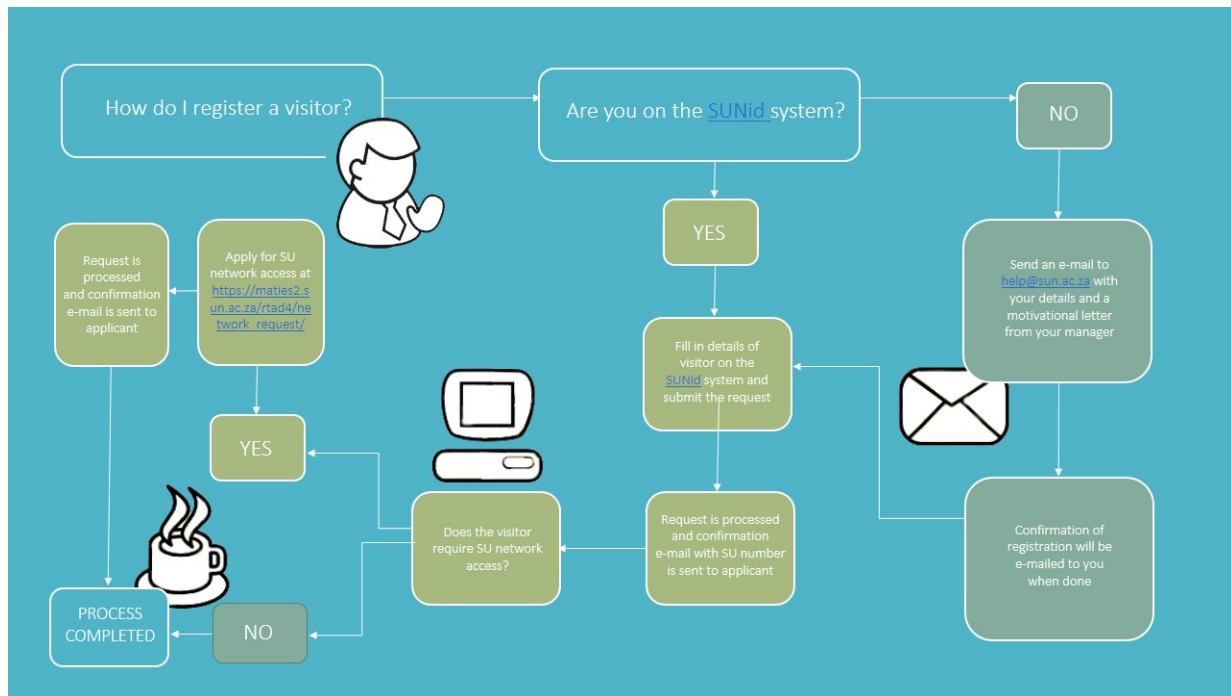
How do I register a visitor?

Are you on the SUNid system?

NO

YES

Send an e-mail to help@sun.ac.za with your details and a motivational letter from your manager

Fill in details of visitor on the SUNid system and submit the request

Confirmation of registration will be e-mailed to you when done

Request is processed and confirmation e-mail with SU number is sent to applicant

Does the visitor require SU network access?

YES

Apply for SU network access at https://maties2.sun.ac.za/rtad4/network_request/

Request is processed and confirmation e-mail is sent to applicant

NO

PROCESS COMPLETED